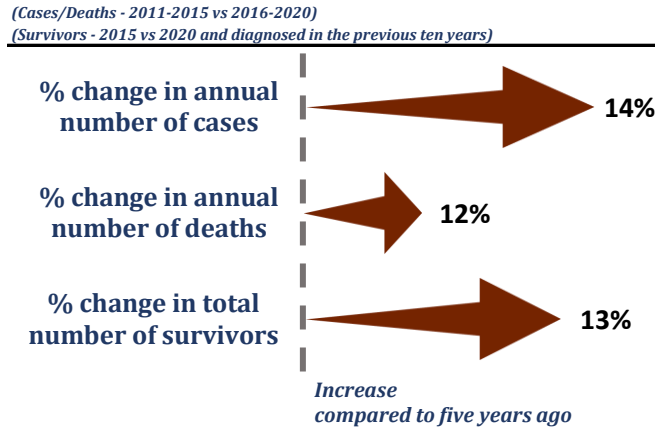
(Cases/Deaths - 2011-2015 vs 2016-2020)
(Survivors - 2015 vs 2020 and diagnosed in the previous ten years)

% change in annual number of cases

14%

% change in annual number of deaths

12%

% change in total number of survivors

13%

Increase compared to five years ago